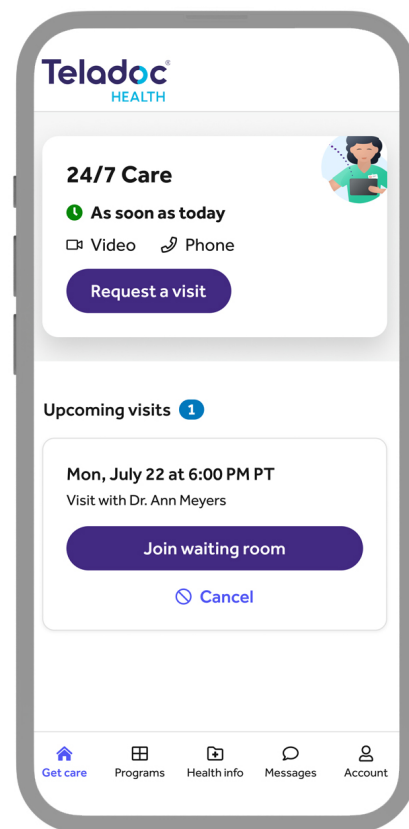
Teladoc®
HEALTH

24/7 Care

As soon as today

Video Phone

Request a visit

Upcoming visits 1

Mon, July 22 at 6:00 PM PT

Visit with Dr. Ann Meyers

Join waiting room

Cancel

Get care Programs Health info Messages Account